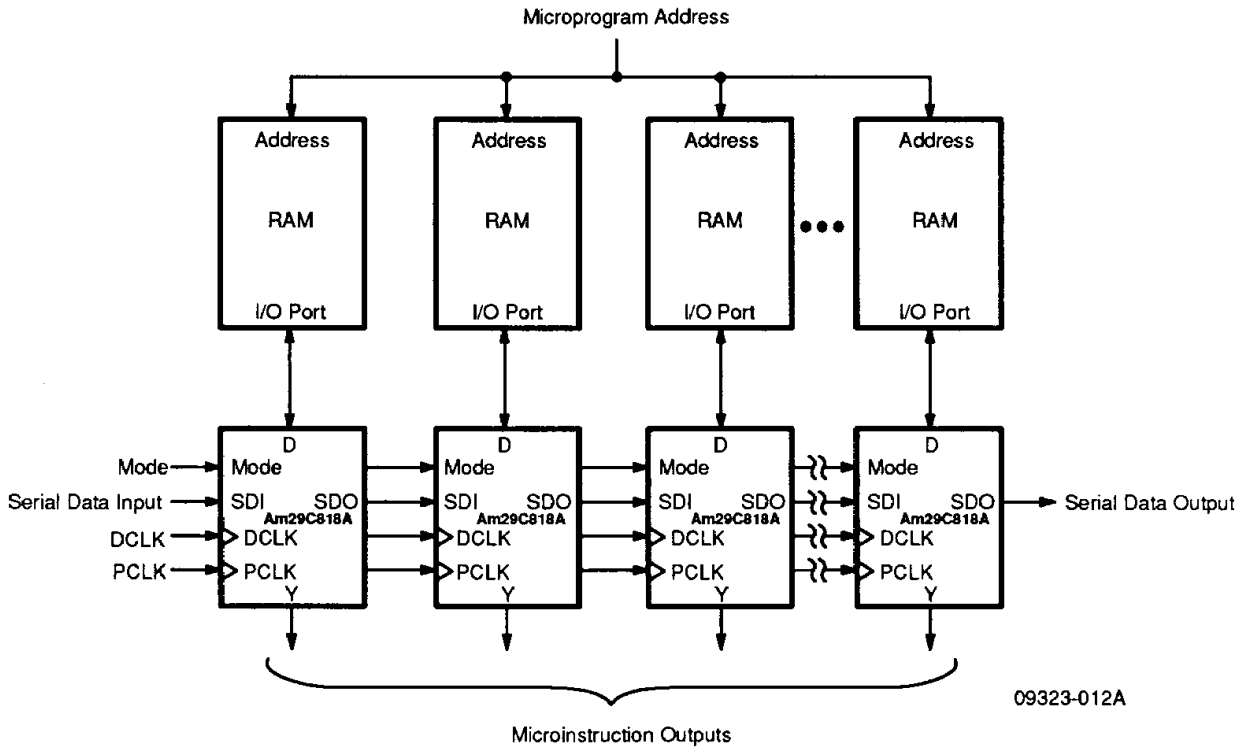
Microprogram Address

Address
RAM
I/O Port

Address
RAM
I/O Port

Address
RAM
I/O Port

Address
RAM
I/O Port

Mode
Serial Data Input
DCLK
PCLK

D
Mode
SDI
SDO
Am29C818A
DCLK
PCLK
Y

D
Mode
SDI
SDO
Am29C818A
DCLK
PCLK
Y

D
Mode
SDI
SDO
Am29C818A
DCLK
PCLK
Y

D
Mode
SDI
SDO
Am29C818A
DCLK
PCLK
Y

Serial Data Output

09323-012A

Microinstruction Outputs